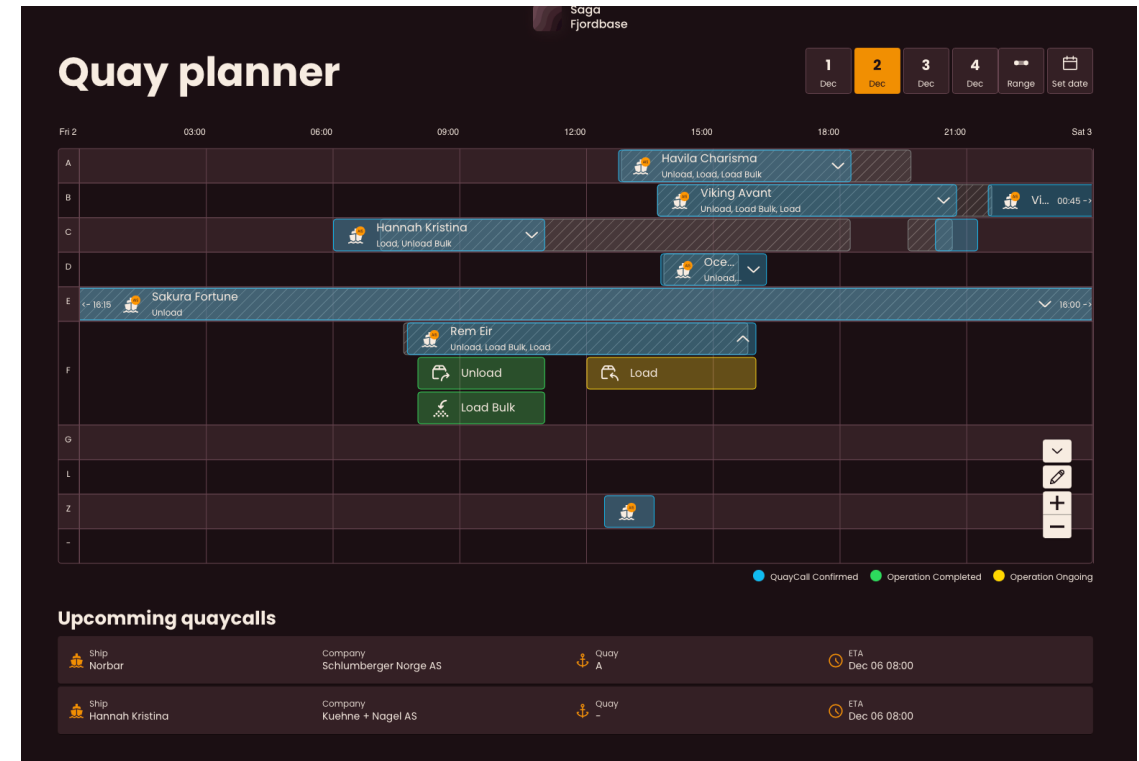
Saga Fjordbase

Quay planner

1 Dec
2 Dec
3 Dec
4 Dec
Range
Set date

Fri 2 03:00 06:00 09:00 12:00 15:00 18:00 21:00 Sat 3

A
Havila Charisma
Unload, Load, Load Bulk

B
Viking Avant
Unload, Load Bulk, Load
Vi... 00:45 ->

C
Hannah Kristina
Load, Unload Bulk

D
Oce...
Unload...

E
<- 16:15 Sakura Fortune
Unload
16:00 ->

F
Rem Eir
Unload, Load Bulk, Load
Unload
Load
Load Bulk

G

L

Z

-

+
−

QuayCall Confirmed
Operation Completed
Operation Ongoing

Upcomming quaycalls

| Ship Norbar | Company Schlumberger Norge AS | Quay A | ETA Dec 06 08:00 |
|---|---|---|---|
| Ship Hannah Kristina | Company Kuehne + Nagel AS | Quay - | ETA Dec 06 08:00 |